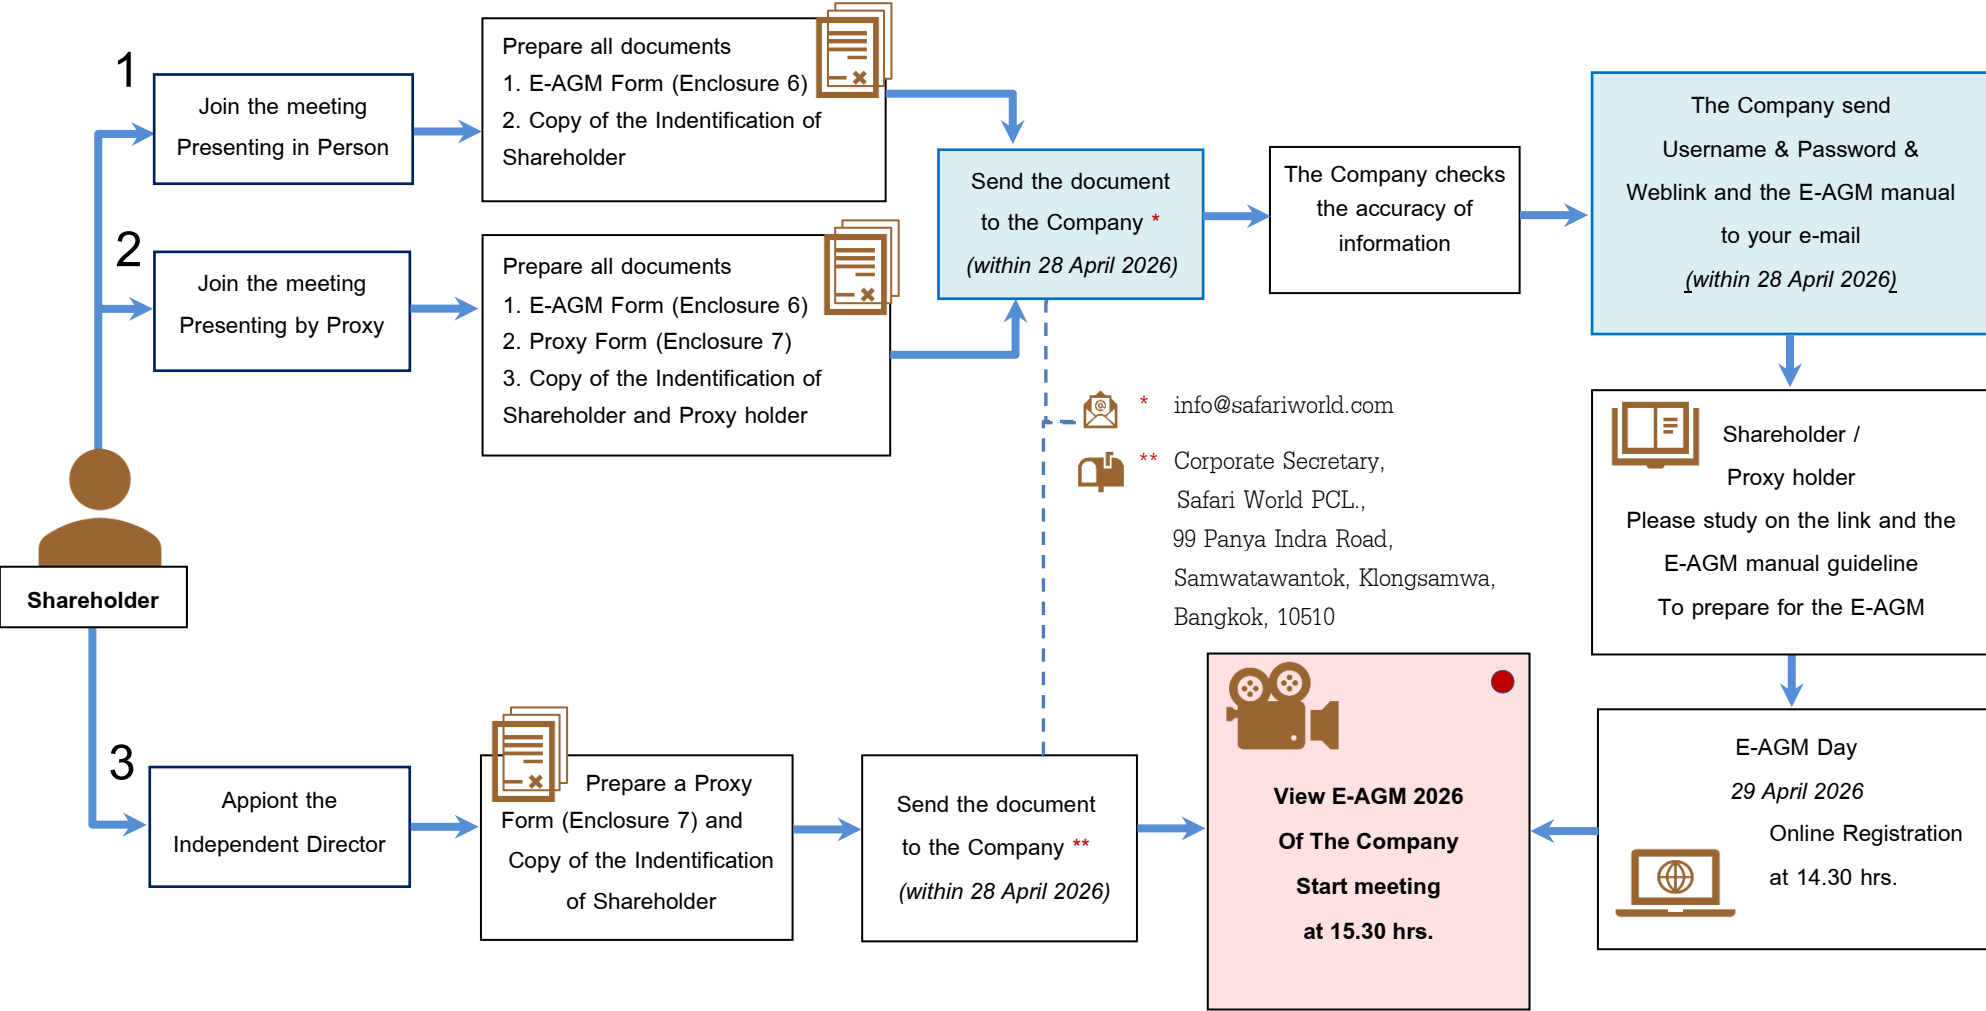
1

Join the meeting Presenting in Person

Prepare all documents
1. E-AGM Form (Enclosure 6)
2. Copy of the Indentification of Shareholder

2

Join the meeting Presenting by Proxy

Prepare all documents
1. E-AGM Form (Enclosure 6)
2. Proxy Form (Enclosure 7)
3. Copy of the Indentification of Shareholder and Proxy holder

Send the document to the Company *
(within 28 April 2026)

The Company checks the accuracy of information

The Company send Username & Password & Weblink and the E-AGM manual to your e-mail
(within 28 April 2026)

* info@safariworld.com

** Corporate Secretary, Safari World PCL., 99 Panya Indra Road, Samwatawantok, Klongsamwa, Bangkok, 10510

Shareholder / Proxy holder
Please study on the link and the E-AGM manual guideline To prepare for the E-AGM

Shareholder

3

Appiont the Independent Director

Prepare a Proxy Form (Enclosure 7) and Copy of the Indentification of Shareholder

Send the document to the Company **
(within 28 April 2026)

View E-AGM 2026
Of The Company
Start meeting
at 15.30 hrs.

E-AGM Day
29 April 2026
Online Registration at 14.30 hrs.